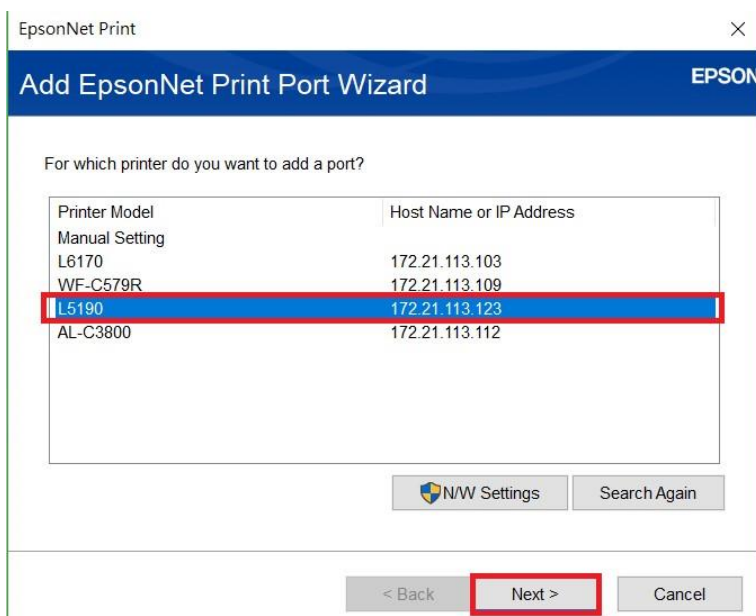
EpsonNet Print

×

Add EpsonNet Print Port Wizard

EPSON

For which printer do you want to add a port?

| Printer Model | Host Name or IP Address |
|---|---|
| Manual Setting | |
| L6170 | 172.21.113.103 |
| WF-C579R | 172.21.113.109 |
| L5190 | 172.21.113.123 |
| AL-C3800 | 172.21.113.112 |

N/W Settings

Search Again

< Back

Next >

Cancel